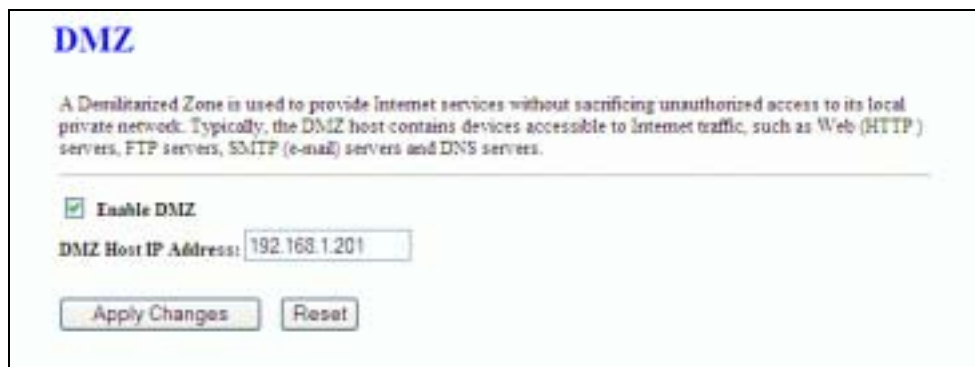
DMZ

A Demilitarized Zone is used to provide Internet services without sacrificing unauthorized access to its local private network. Typically, the DMZ host contains devices accessible to Internet traffic, such as Web (HTTP ) servers, FTP servers, SMTP (e-mail) servers and DNS servers.

Enable DMZ

DMZ Host IP Address: 192.168.1.201

Apply Changes Reset